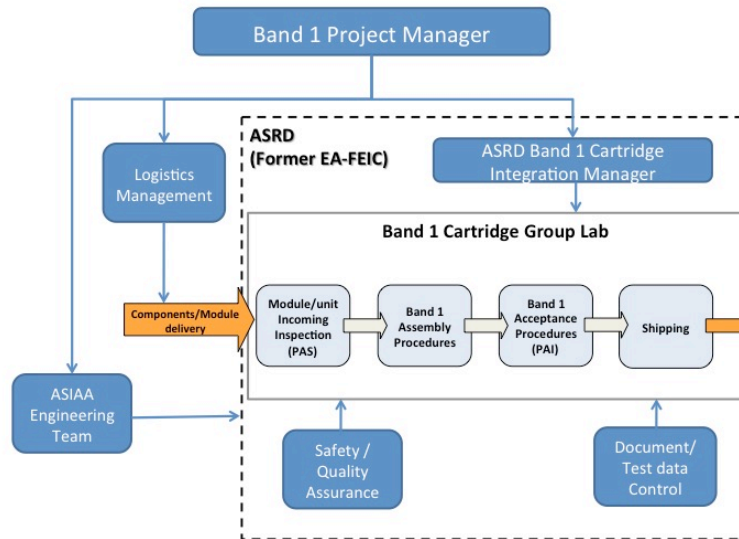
Band 1 Project Manager

ASRD
(Former EA-FEIC)

Logistics Management

ASRD Band 1 Cartridge Integration Manager

Band 1 Cartridge Group Lab

Components/Module delivery

Module/unit Incoming Inspection (PAS)

Band 1 Assembly Procedures

Band 1 Acceptance Procedures (PAI)

Shipping

ASIAA Engineering Team

Safety / Quality Assurance

Document/ Test data Control